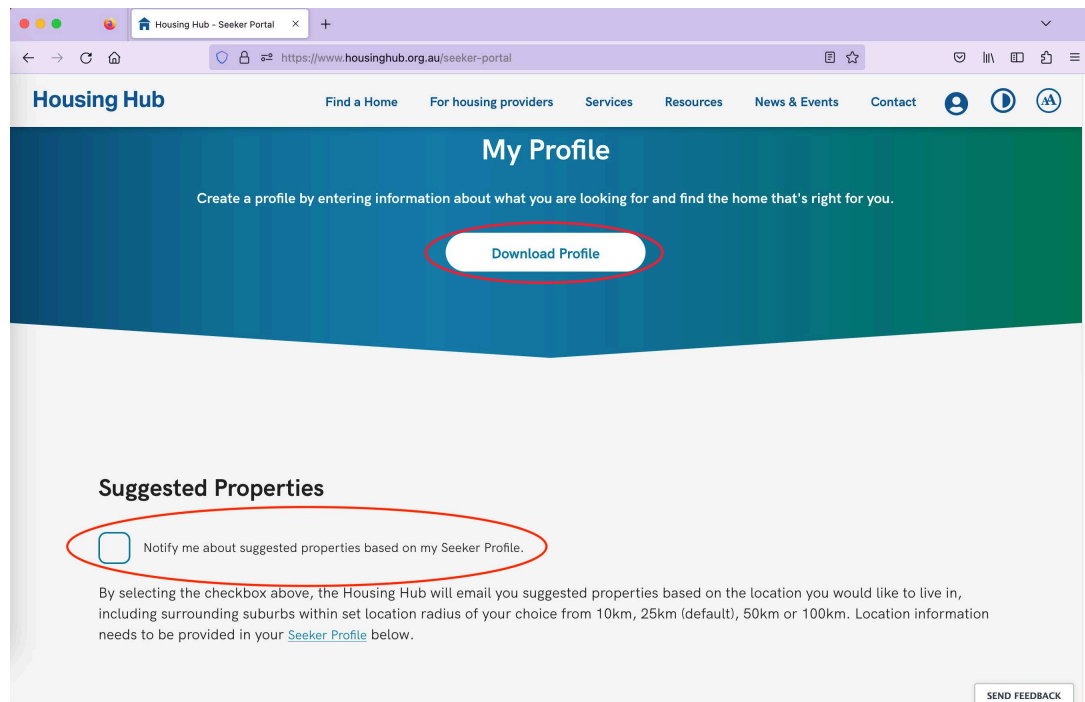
Housing Hub - Seeker Portal ×

https://www.housinghub.org.au/seeker-portal

Housing Hub

Find a Home For housing providers Services Resources News & Events Contact

My Profile

Create a profile by entering information about what you are looking for and find the home that's right for you.

Download Profile

Suggested Properties

Notify me about suggested properties based on my Seeker Profile.

By selecting the checkbox above, the Housing Hub will email you suggested properties based on the location you would like to live in, including surrounding suburbs within set location radius of your choice from 10km, 25km (default), 50km or 100km. Location information needs to be provided in your Seeker Profile below.

SEND FEEDBACK